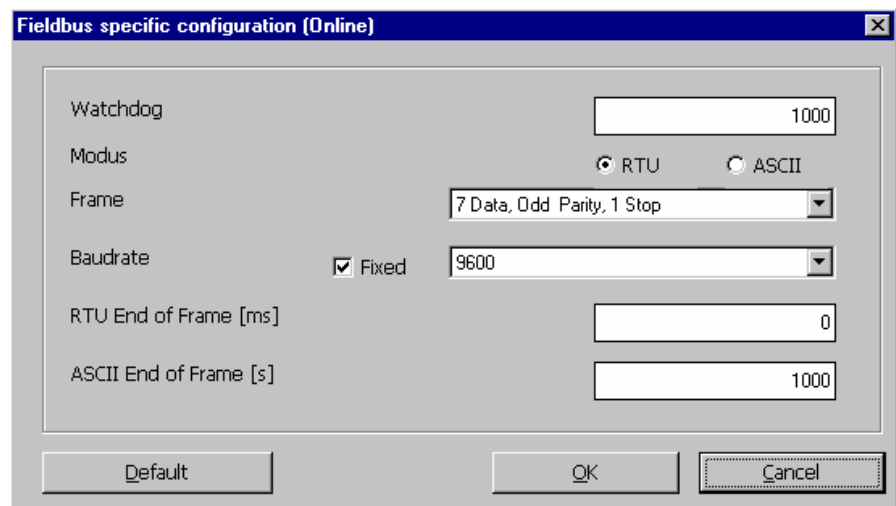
Fieldbus specific configuration (Online)

Watchdog 1000

Modus RTU ASCII

Frame 7 Data, Odd Parity, 1 Stop

Baudrate Fixed 9600

RTU End of Frame [ms] 0

ASCII End of Frame [s] 1000

Default

OK

Cancel